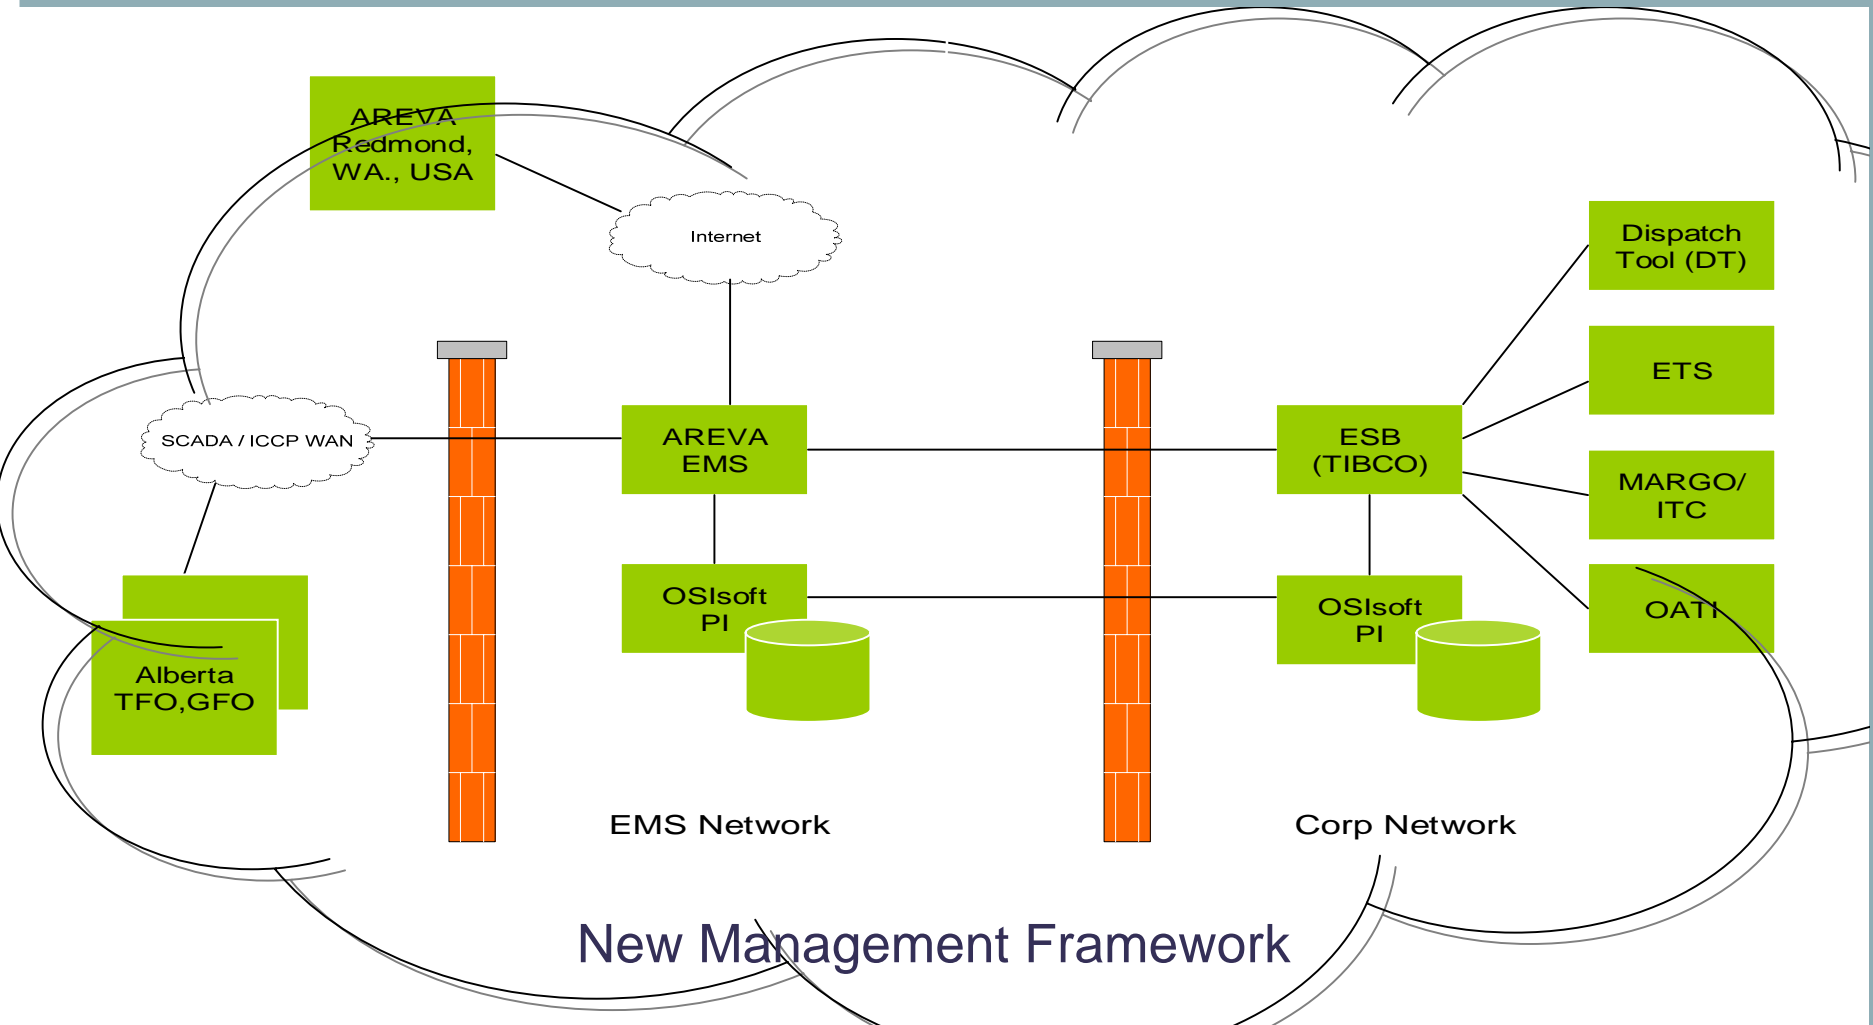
AREVA Redmond, WA., USA

Internet

Dispatch Tool (DT)

ETS

SCADA / ICCP WAN

AREVA EMS

ESB (TIBCO)

MARGO/ ITC

OSIsoft PI

OSIsoft PI

OATI

Alberta TFO,GFO

EMS Network

Corp Network

New Management Framework